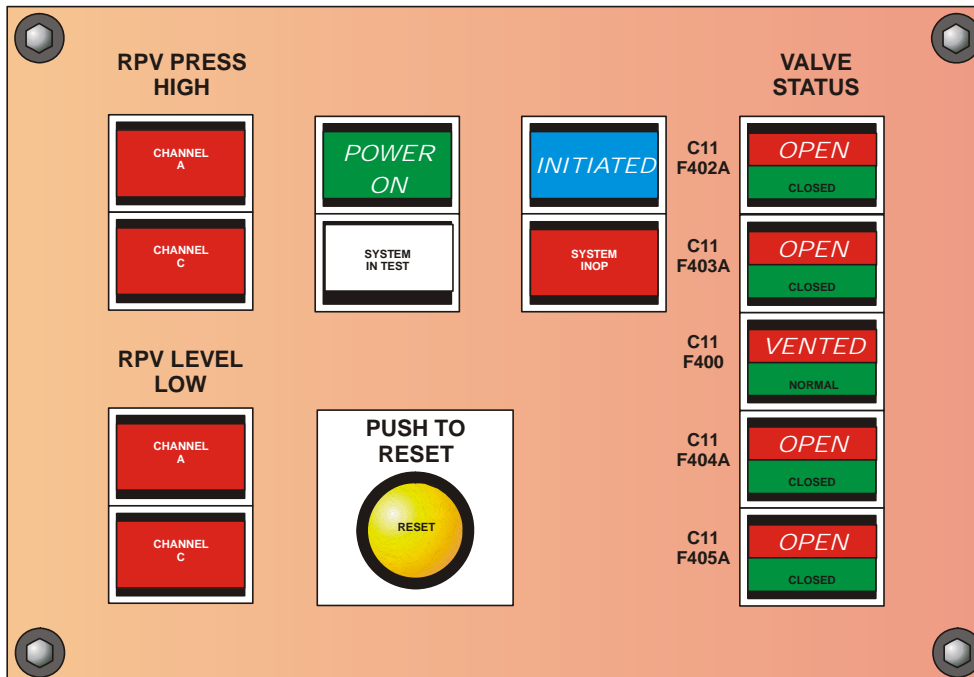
RPV PRESS HIGH

CHANNEL A

CHANNEL C

POWER ON

SYSTEM IN TEST

INITIATED

SYSTEM INOP

VALVE STATUS

C11 F402A

OPEN

CLOSED

C11 F403A

OPEN

CLOSED

C11 F400

VENTED

NORMAL

C11 F404A

OPEN

CLOSED

C11 F405A

OPEN

CLOSED

RPV LEVEL LOW

CHANNEL A

CHANNEL C

PUSH TO RESET

RESET